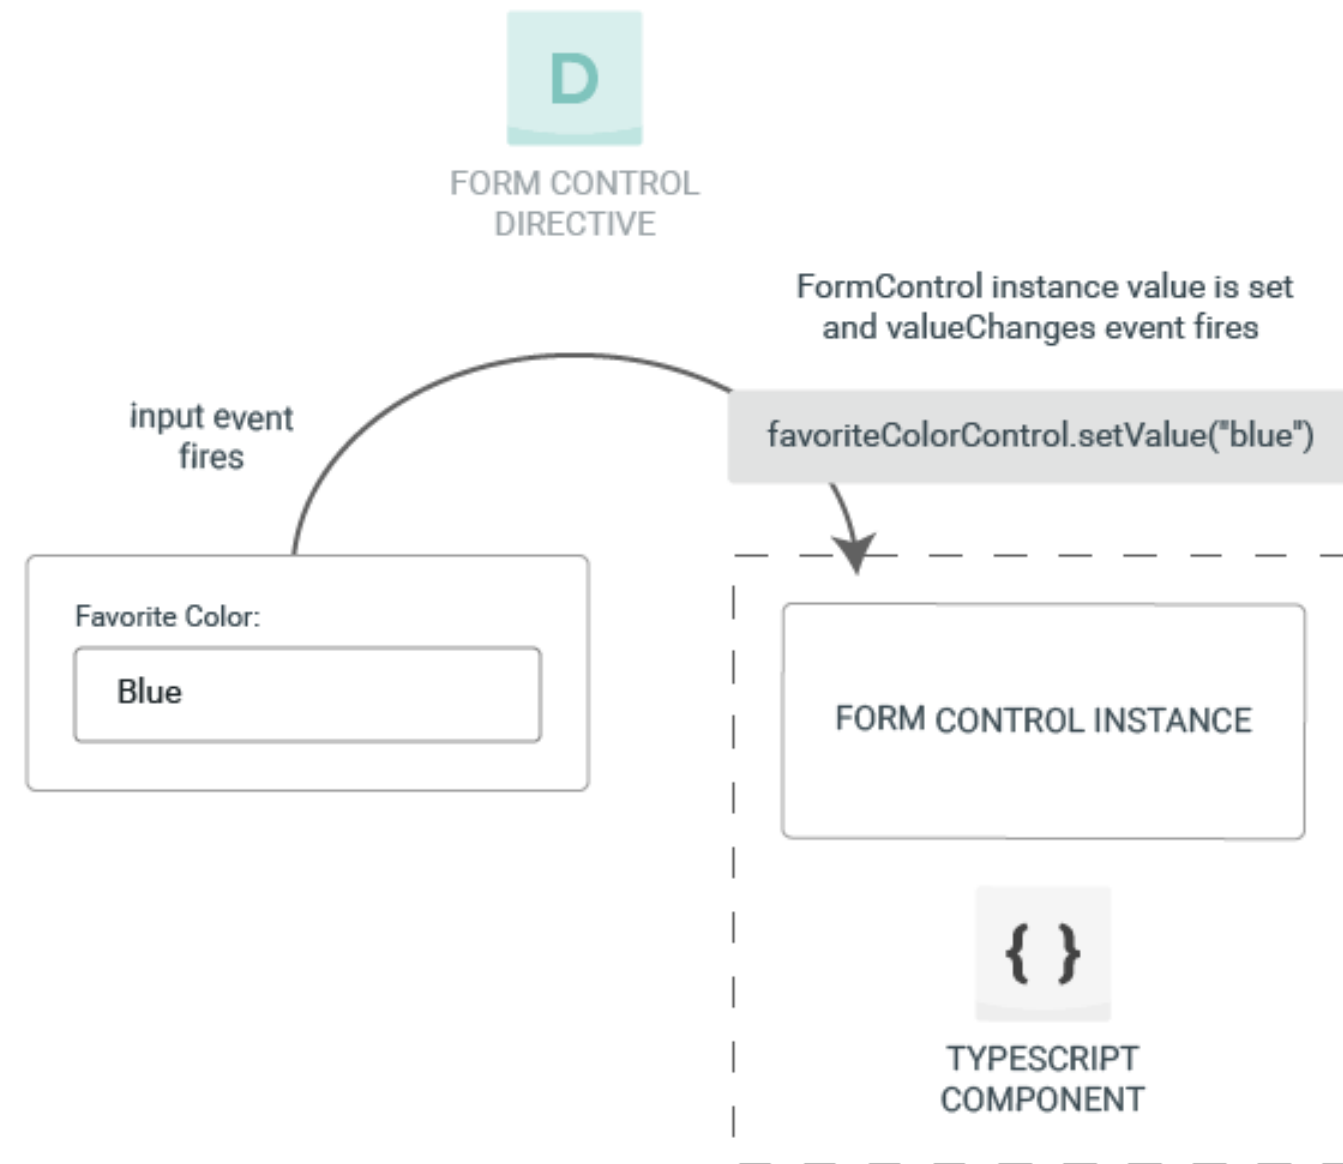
D

FORM CONTROL DIRECTIVE

FormControl instance value is set and valueChanges event fires

input event fires

favoriteColorControl.setValue("blue")

Favorite Color:

Blue

FORM CONTROL INSTANCE

{ }

TYPESCRIPT COMPONENT